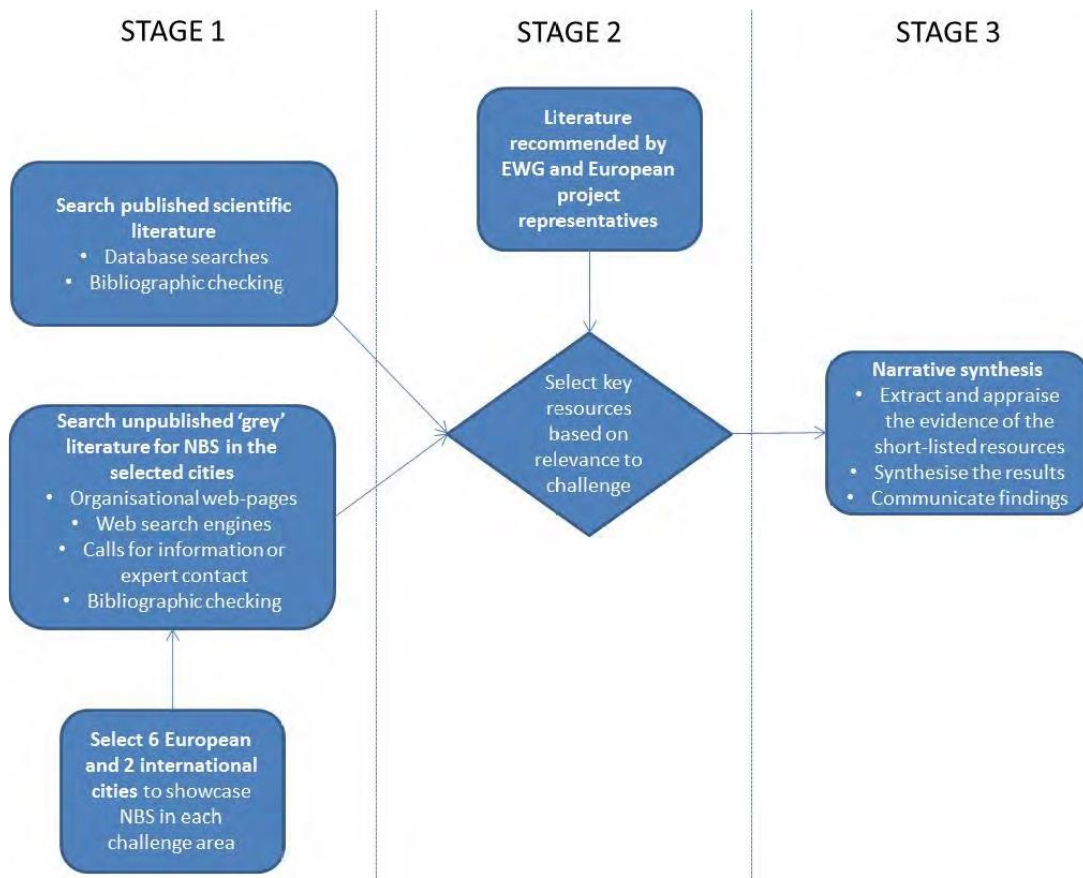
STAGE 1

STAGE 2

STAGE 3

Literature recommended by EWG and European project representatives

Search published scientific literature
• Database searches
• Bibliographic checking

Select key resources based on relevance to challenge

Narrative synthesis
• Extract and appraise the evidence of the short-listed resources
• Synthesise the results
• Communicate findings

Search unpublished 'grey' literature for NBS in the selected cities
• Organisational web-pages
• Web search engines
• Calls for information or expert contact
• Bibliographic checking

Select 6 European and 2 international cities to showcase NBS in each challenge area